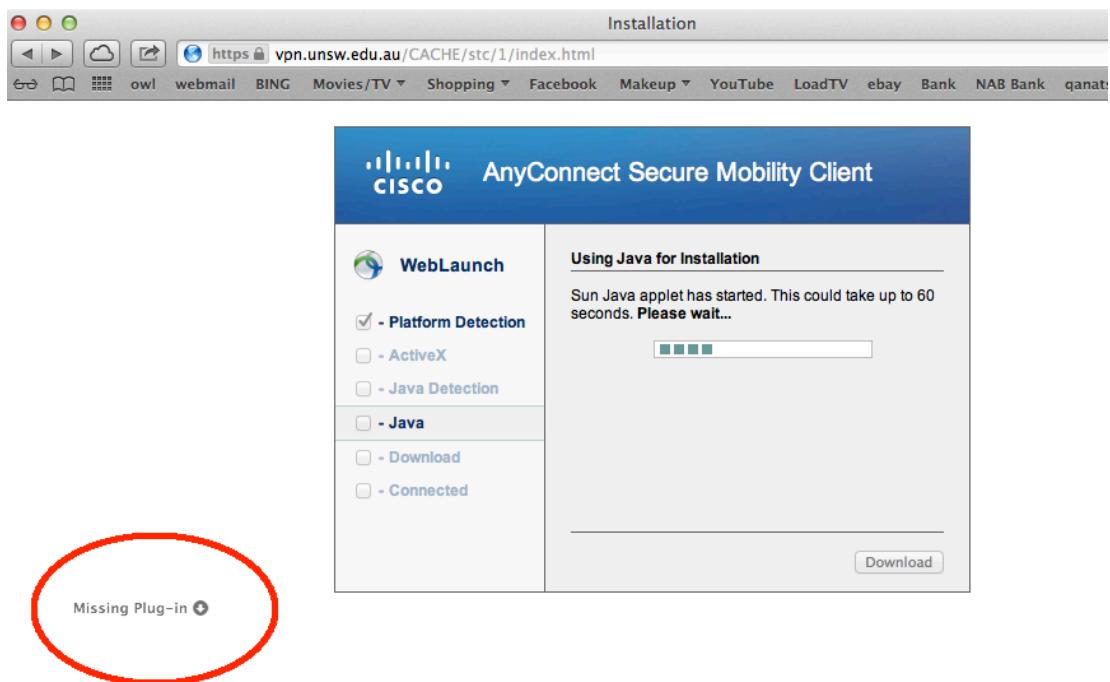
Installation

https vpn.unsw.edu.au/CACHE/stc/1/index.html

owl webmail BING Movies/TV Shopping Facebook Makeup YouTube LoadTV ebay Bank NAB Bank qanats

cisco AnyConnect Secure Mobility Client

WebLaunch

- Platform Detection
- ActiveX
- Java Detection
- Java
- Download
- Connected

Using Java for Installation

Sun Java applet has started. This could take up to 60 seconds. **Please wait...**

Download

Missing Plug-in